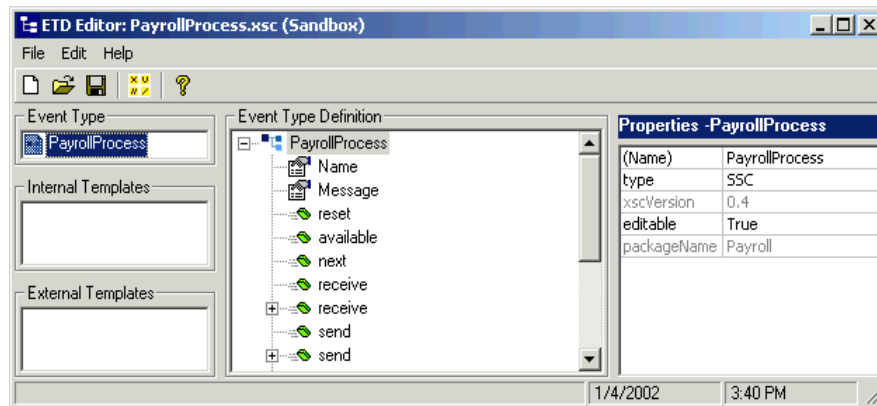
ETD Editor: PayrollProcess.xsc (Sandbox)

File Edit Help

Event Type
PayrollProcess

Internal Templates

External Templates

Event Type Definition
PayrollProcess
Name
Message
reset
available
next
receive
receive
send
send

Properties -PayrollProcess

| | |
|---|---|
| (Name) | PayrollProcess |
| type | SSC |
| xscVersion | 0.4 |
| editable | True |
| packageName | Payroll |

1/4/2002
3:40 PM